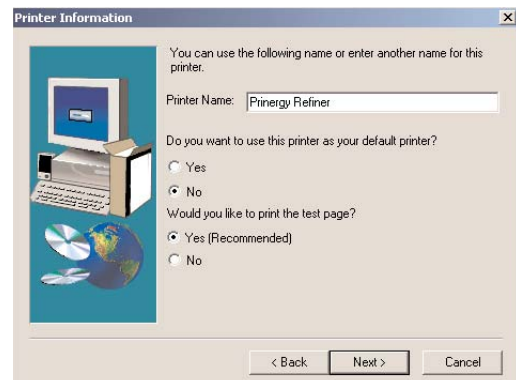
Printer Information

×

You can use the following name or enter another name for this printer.

Printer Name: Prinergy Refiner

Do you want to use this printer as your default printer?

Yes

No

Would you like to print the test page?

Yes (Recommended)

No

< Back

Next >

Cancel